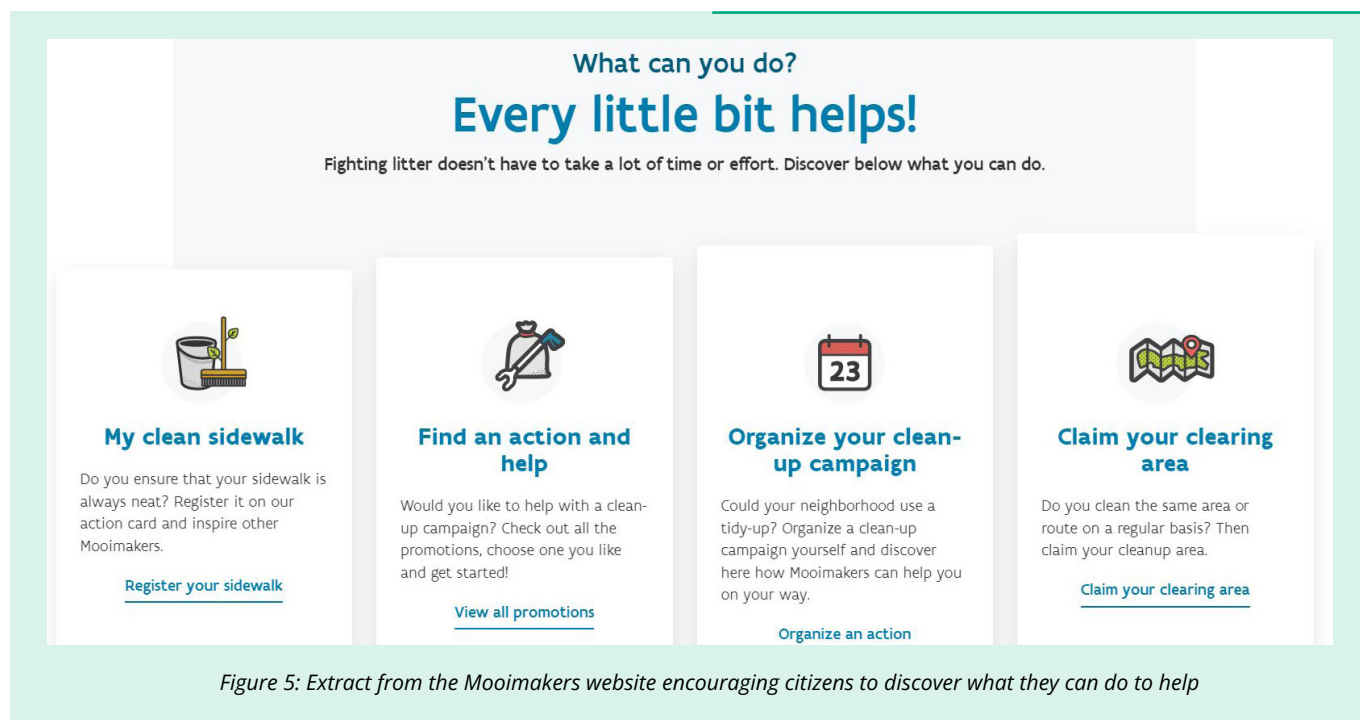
What can you do?

Every little bit helps!

Fighting litter doesn't have to take a lot of time or effort. Discover below what you can do.

23

My clean sidewalk

Do you ensure that your sidewalk is always neat? Register it on our action card and inspire other Mooimakers.

Register your sidewalk

Find an action and help

Would you like to help with a clean-up campaign? Check out all the promotions, choose one you like and get started!

View all promotions

Organize your clean-up campaign

Could your neighborhood use a tidy-up? Organize a clean-up campaign yourself and discover here how Mooimakers can help you on your way.

Organize an action

Claim your clearing area

Do you clean the same area or route on a regular basis? Then claim your cleanup area.

Claim your clearing area

Figure 5: Extract from the Mooimakers website encouraging citizens to discover what they can do to help